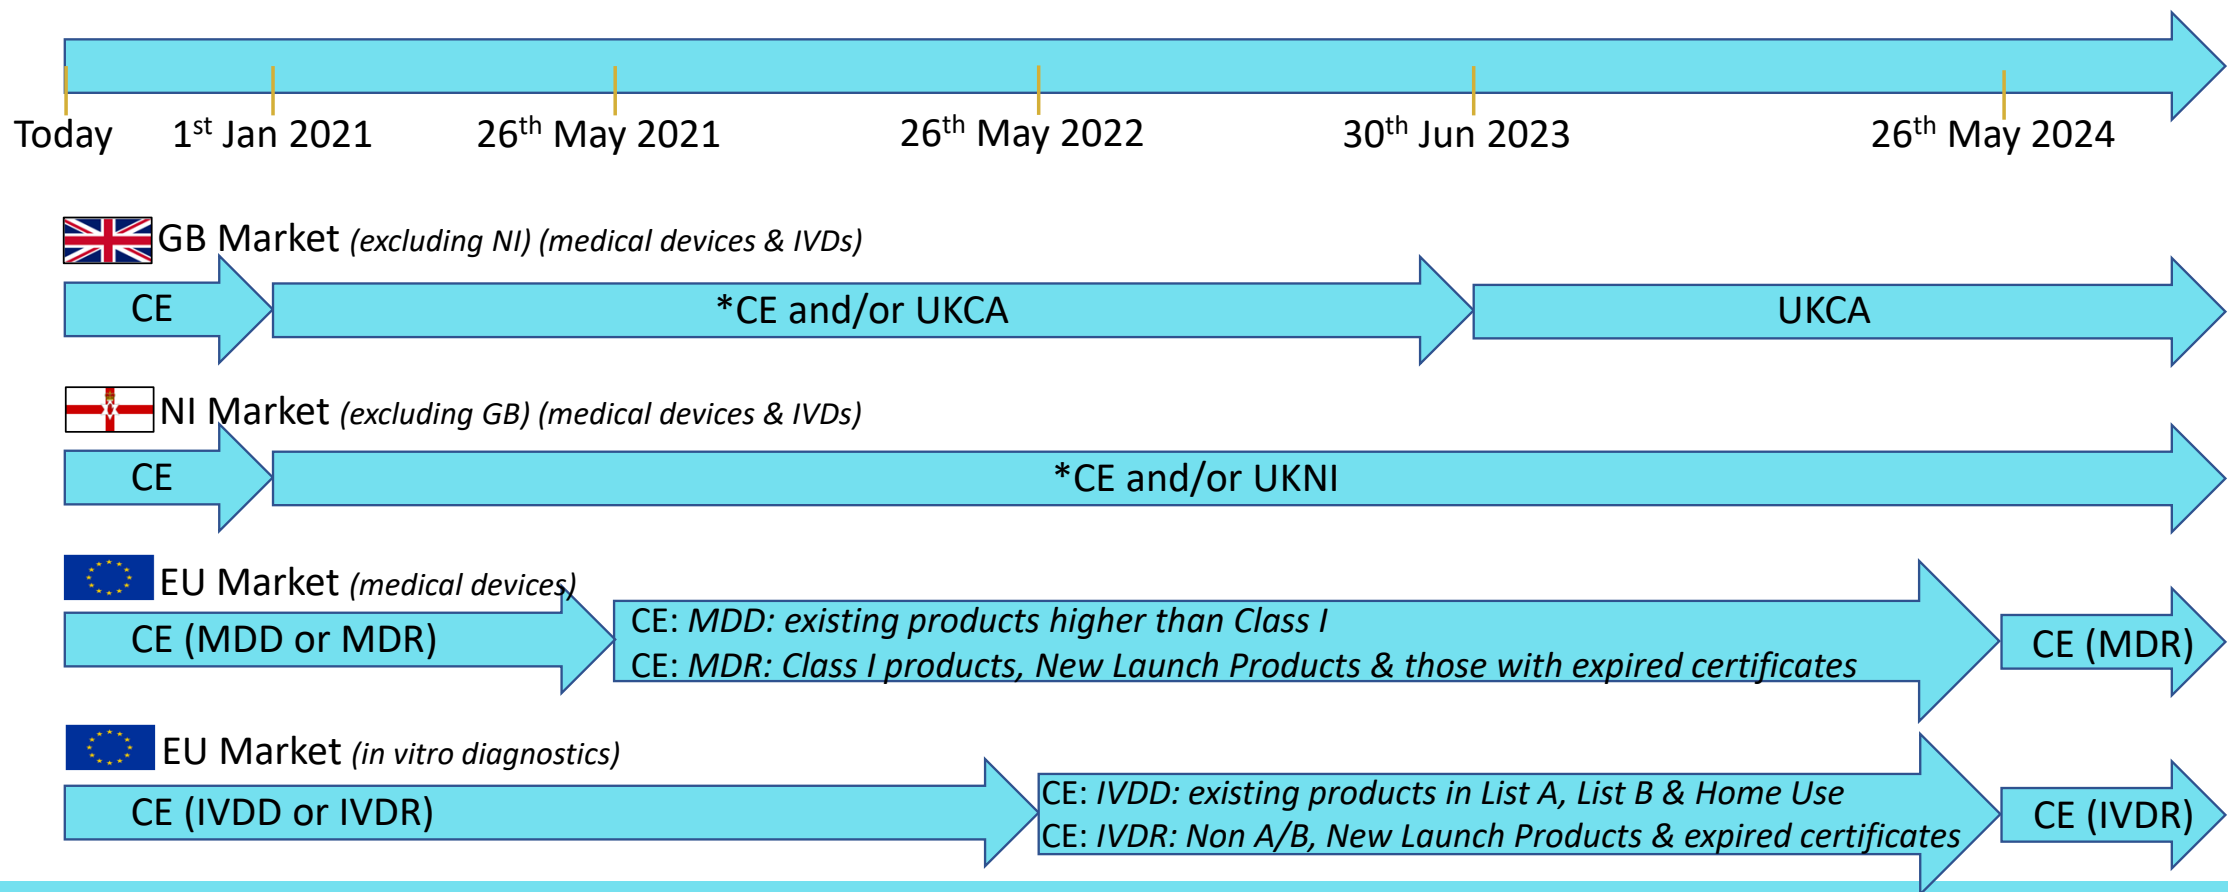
Today 1$^{st}$ Jan 2021 26$^{th}$ May 2021 26$^{th}$ May 2022 30$^{th}$ Jun 2023 26$^{th}$ May 2024

GB Market *(excluding NI) (medical devices & IVDs)*

CE *CE and/or UKCA UKCA

NI Market *(excluding GB) (medical devices & IVDs)*

CE *CE and/or UKNI

EU Market *(medical devices)*

CE (MDD or MDR)

CE: *MDD: existing products higher than Class I*
CE: *MDR: Class I products, New Launch Products & those with expired certificates*

CE (MDR)

EU Market *(in vitro diagnostics)*

CE (IVDD or IVDR)

CE: *IVDD: existing products in List A, List B & Home Use*
CE: *IVDR: Non A/B, New Launch Products & expired certificates*

CE (IVDR)